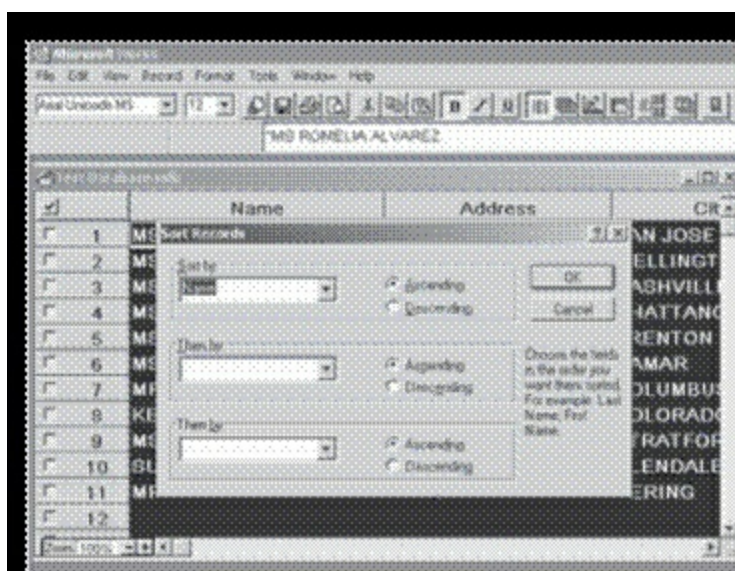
Microsoft Works

File Edit View Record Format Tools Window Help

Arial Unicode MS 12

"MS ROMELIA ALVAREZ

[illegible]

| | | Name | Address | CI |
|---|---|---|---|---|
| | 1 | MS | | AN JOSE |
| | 2 | MS | | ELLINGT |
| | 3 | MS | | ASHVILL |
| | 4 | MS | | HATTAN |
| | 5 | MS | | RENTON |
| | 6 | MS | | AMAR |
| | 7 | MR | | OLUMBU |
| | 8 | KE | | OLORAD |
| | 9 | MS | | TRATFOR |
| | 10 | SU | | LENDALE |
| | 11 | MR | | ERING |
| | 12 | | | |

Sort Records

Sort by
Name
Ascending
Descending

Then by
Ascending
Descending

Then by
Ascending
Descending

OK
Cancel

Choose the fields in the order you want them sorted. For example: Last Name, First Name.

Zoom 100%